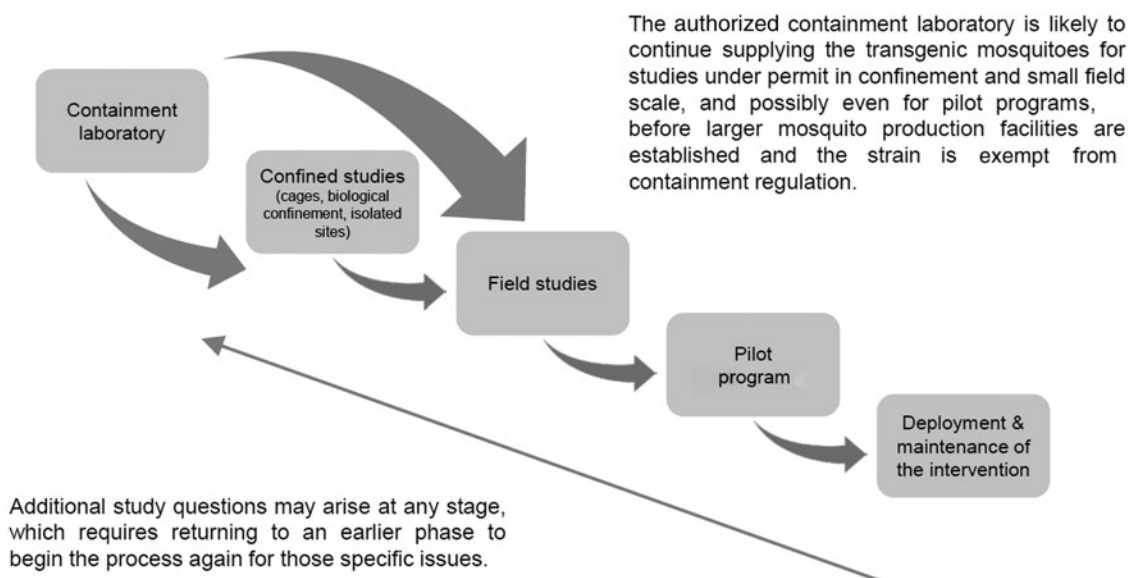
The authorized containment laboratory is likely to continue supplying the transgenic mosquitoes for studies under permit in confinement and small field scale, and possibly even for pilot programs, before larger mosquito production facilities are established and the strain is exempt from containment regulation.

Containment laboratory

Confined studies
(cages, biological confinement, isolated sites)

Field studies

Pilot program

Deployment & maintenance of the intervention

Additional study questions may arise at any stage, which requires returning to an earlier phase to begin the process again for those specific issues.